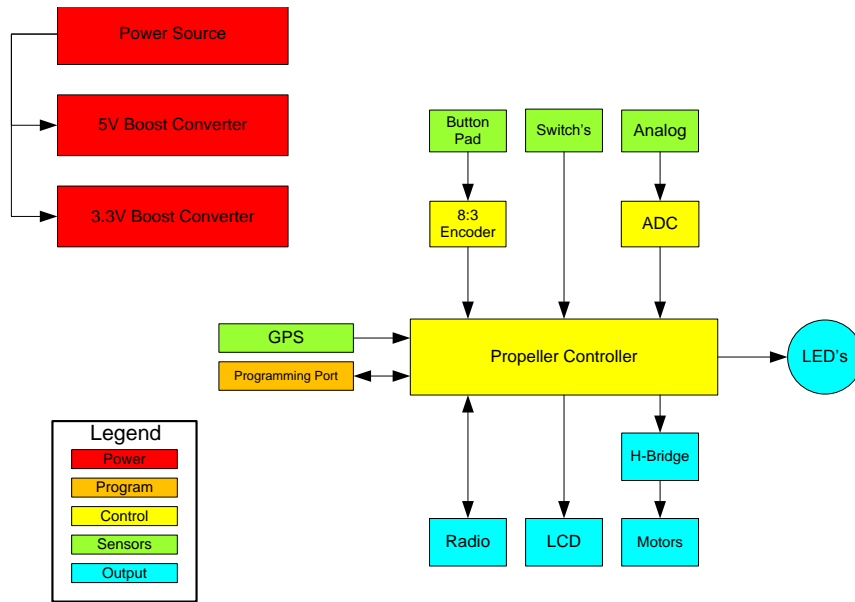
Power Source

5V Boost Converter

3.3V Boost Converter

Button Pad

Switch's

Analog

8:3 Encoder

ADC

GPS

Programming Port

Propeller Controller

LED's

Legend

Power

Program

Control

Sensors

Output

H-Bridge

Radio

LCD

Motors